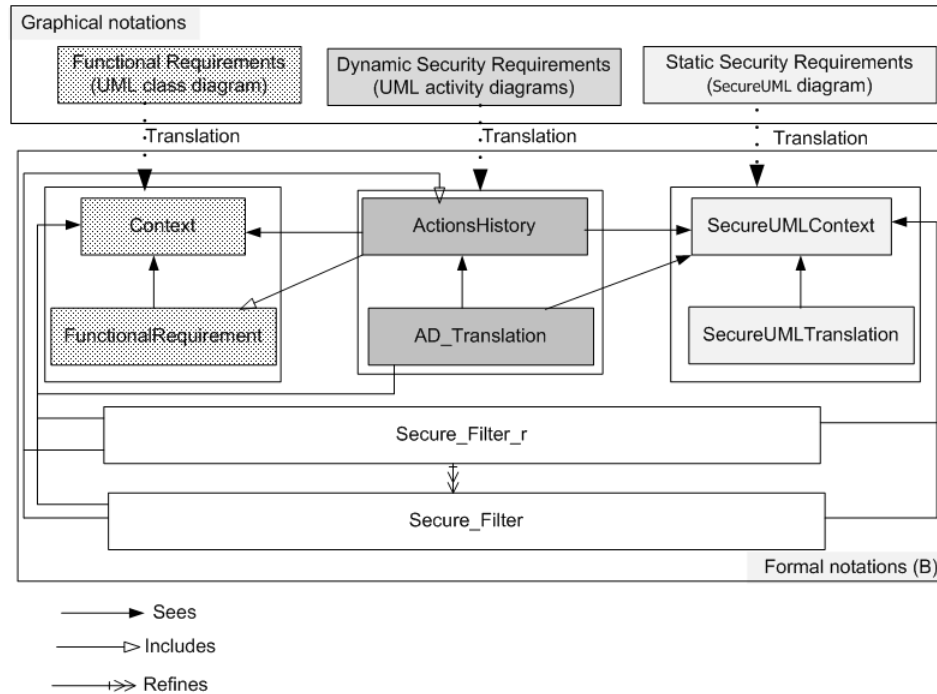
Graphical notations

Functional Requirements (UML class diagram)

Dynamic Security Requirements (UML activity diagrams)

Static Security Requirements (SecureUML diagram)

Translation

Translation

Translation

Context

ActionsHistory

SecureUMLContext

FunctionalRequirement

AD_Translation

SecureUMLTranslation

Secure_Filter_r

Secure_Filter

Formal notations (B)

Sees

Includes

Refines